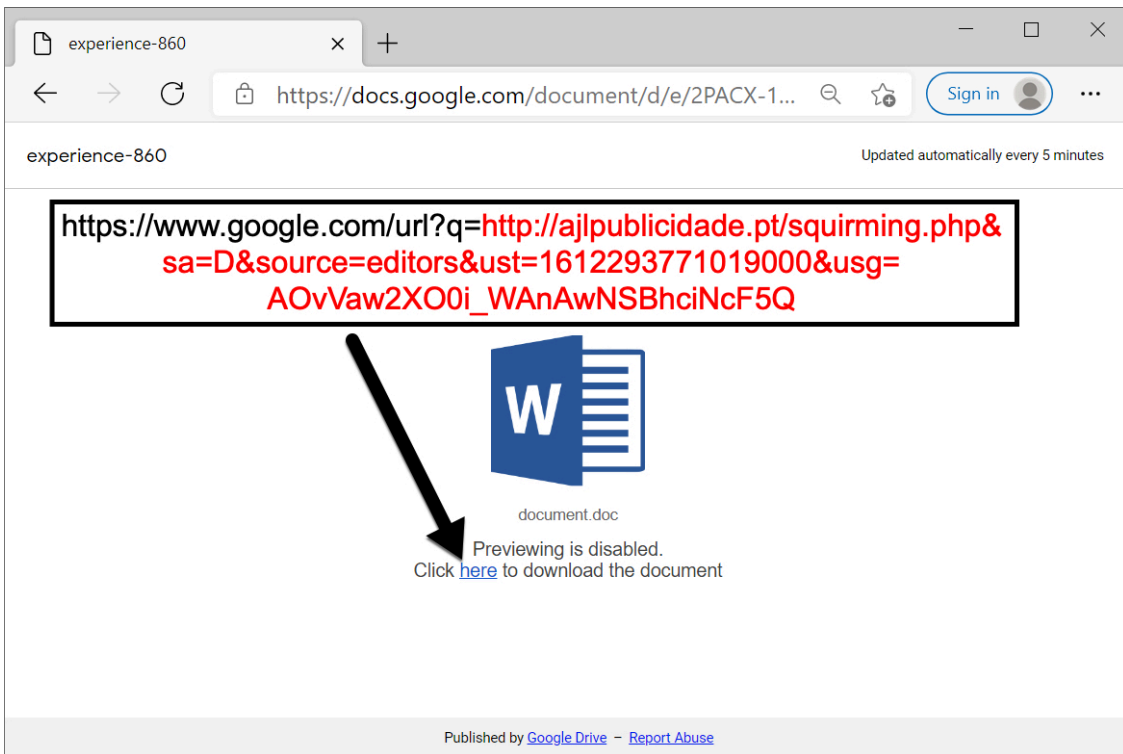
experience-860

https://docs.google.com/document/d/e/2PACX-1...

Sign in

experience-860

Updated automatically every 5 minutes

https://www.google.com/url?q=http://ajlpublicidade.pt/squirming.php&sa=D&source=editors&ust=1612293771019000&usg=AOvVaw2XO0i_WAnAwNSBhciNcF5Q

W

document.doc

Previewing is disabled.
Click here to download the document

Published by Google Drive – Report Abuse